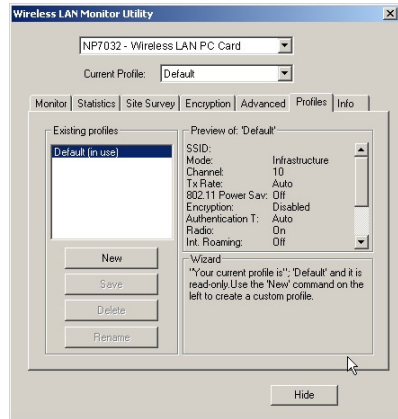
Wireless LAN Monitor Utility

NP7032 - Wireless LAN PC Card

Current Profile: Default

Monitor | Statistics | Site Survey | Encryption | Advanced | Profiles | Info

Existing profiles

Default (in use)

New

Save

Delete

Rename

Preview of: 'Default'

| | |
|---|---|
| SSID: | |
| Mode: | Infrastructure |
| Channel: | 10 |
| Tx Rate: | Auto |
| 802.11 Power Sav: | Off |
| Encryption: | Disabled |
| Authentication T: | Auto |
| Radio: | On |
| Int. Roaming: | Off |

Wizard

"Your current profile is"; 'Default' and it is read-only.Use the 'New' command on the left to create a custom profile.

Hide